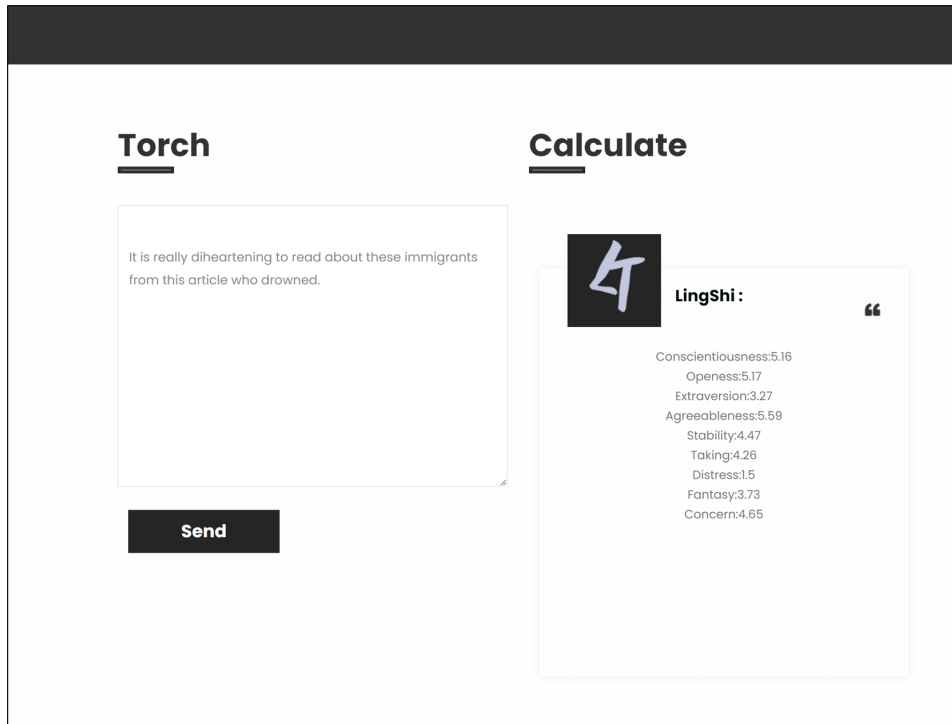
Torch

It is really diheartening to read about these immigrants from this article who drowned.

Send

Calculate

LT

LingShi :

"

Conscientiousness:5.16
Openess:5.17
Extraversion:3.27
Agreeableness:5.59
Stability:4.47
Taking:4.26
Distress:1.5
Fantasy:3.73
Concern:4.65